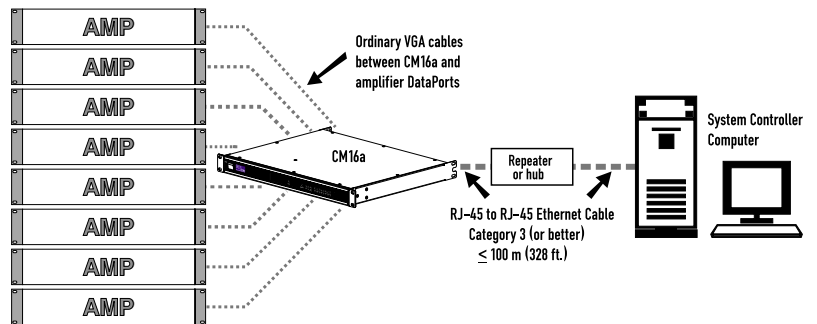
AMP

AMP

AMP

AMP

AMP

AMP

AMP

AMP

Ordinary VGA cables between CM16a and amplifier DataPorts

CM16a

Repeater or hub

System Controller Computer

RJ-45 to RJ-45 Ethernet Cable
Category 3 (or better)
$\leq$ 100 m (328 ft.)